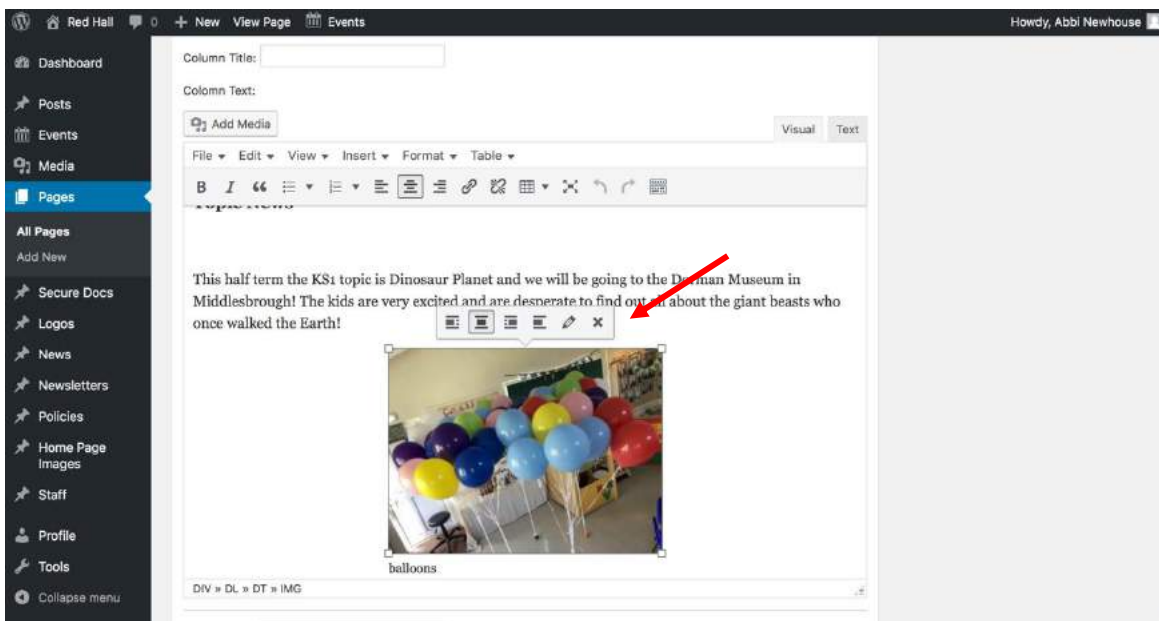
Red Hall 0 + New View Page Events

Howdy, Abbi Newhouse

Dashboard
Posts
Events
Media
Pages
All Pages
Add New
Secure Docs
Logos
News
Newsletters
Policies
Home Page Images
Staff
Profile
Tools
Collapse menu

Column Title:

Colomn Text:

Add Media

Visual Text

File ▾ Edit ▾ View ▾ Insert ▾ Format ▾ Table ▾

B I

Topic News

This half term the KS1 topic is Dinosaur Planet and we will be going to the D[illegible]man Museum in Middlesbrough! The kids are very excited and are desperate to find out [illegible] about the giant beasts who once walked the Earth!

balloons

DIV » DL » DT » IMG